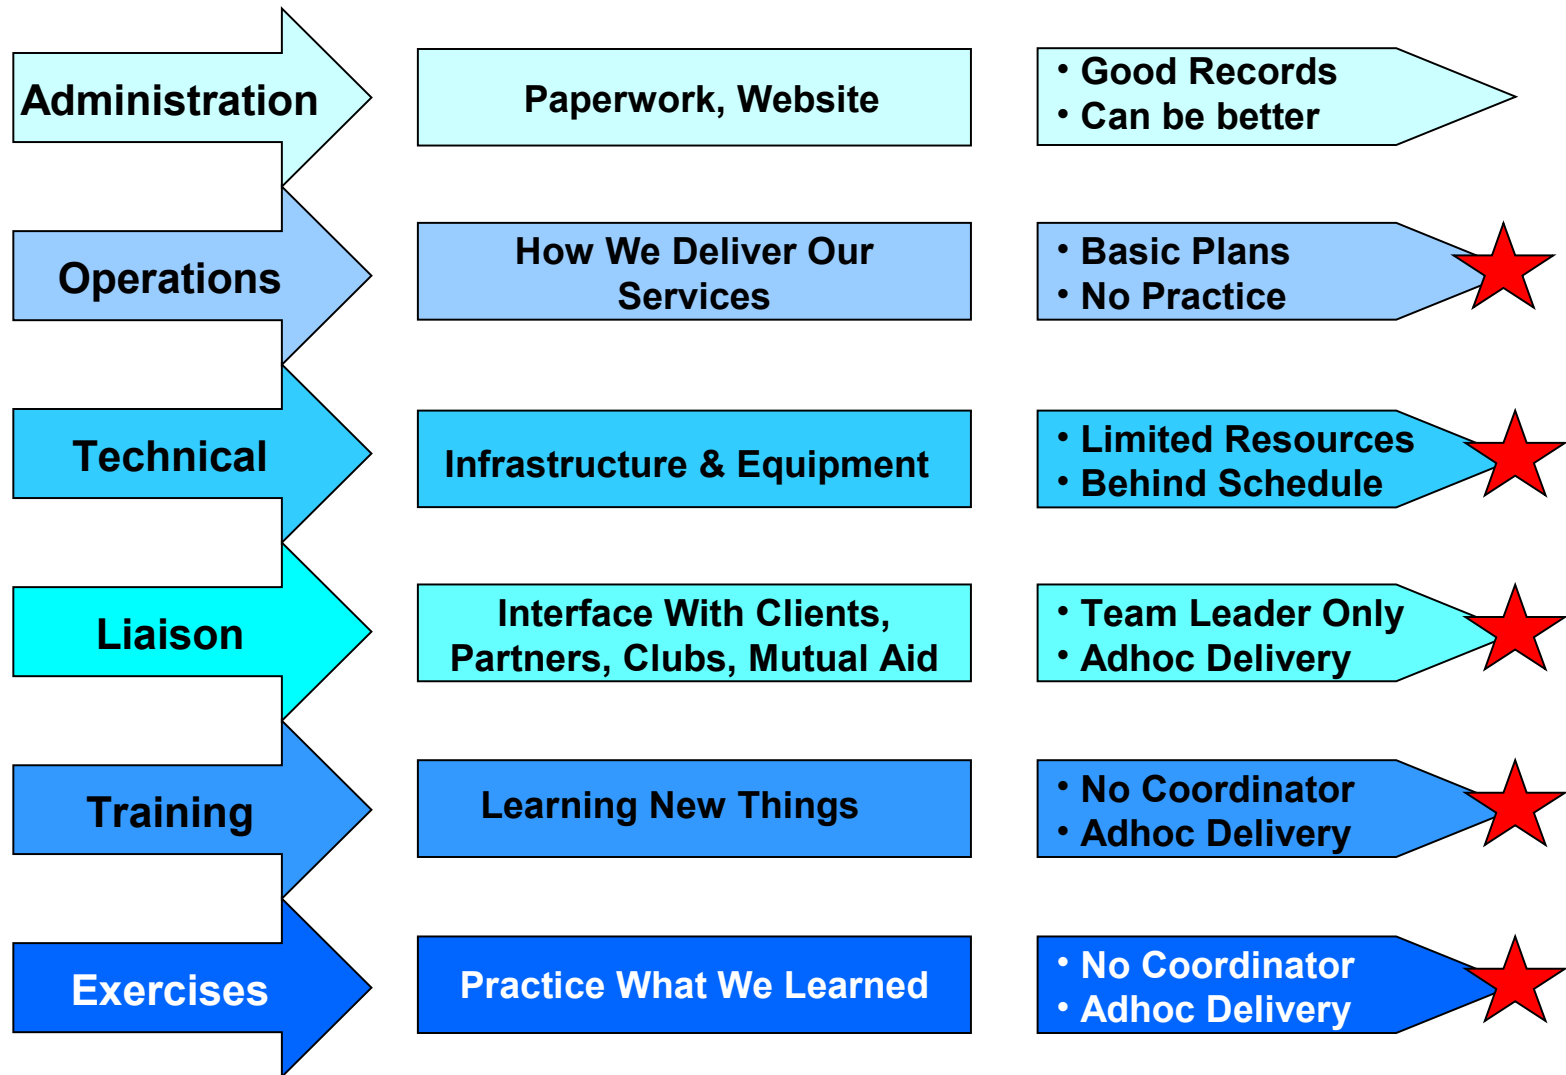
Administration

Paperwork, Website

• Good Records
• Can be better

Operations

How We Deliver Our Services

• Basic Plans
• No Practice

Technical

Infrastructure & Equipment

• Limited Resources
• Behind Schedule

Liaison

Interface With Clients, Partners, Clubs, Mutual Aid

• Team Leader Only
• Adhoc Delivery

Training

Learning New Things

• No Coordinator
• Adhoc Delivery

Exercises

Practice What We Learned

• No Coordinator
• Adhoc Delivery